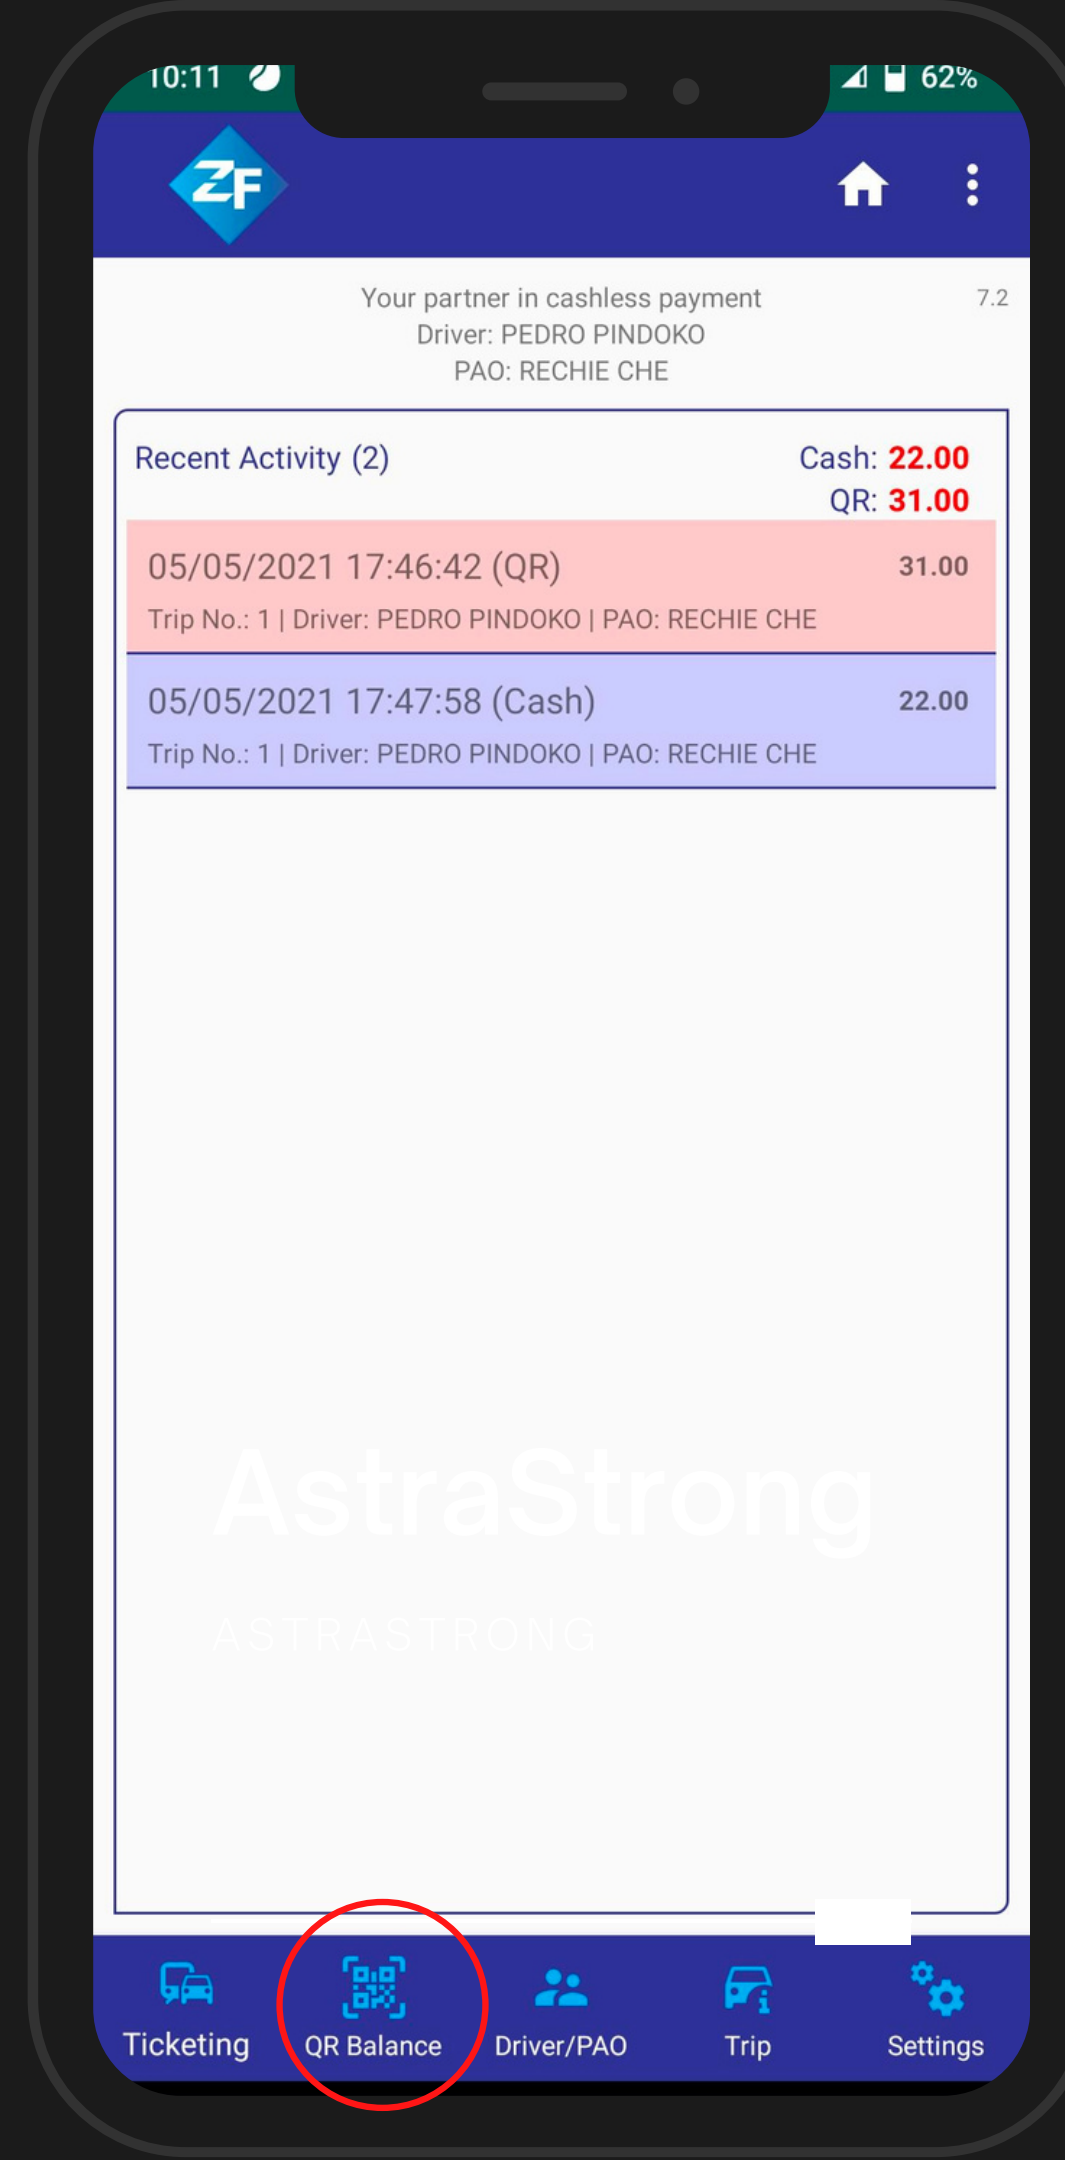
10:11
62%

ZF

Your partner in cashless payment
Driver: PEDRO PINDOKO
PAO: RECHIE CHE

7.2

Recent Activity (2)

Cash: 22.00
QR: 31.00

05/05/2021 17:46:42 (QR)
31.00
Trip No.: 1 | Driver: PEDRO PINDOKO | PAO: RECHIE CHE

05/05/2021 17:47:58 (Cash)
22.00
Trip No.: 1 | Driver: PEDRO PINDOKO | PAO: RECHIE CHE

AstraStrong
ASTRASTRONG

Ticketing
QR Balance
Driver/PAO
Trip
Settings